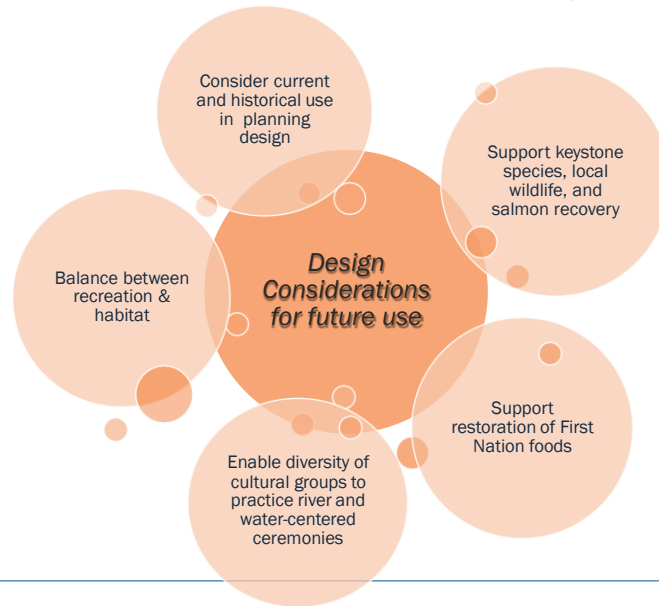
Design Considerations for future use

Consider current and historical use in planning design

Support keystone species, local wildlife, and salmon recovery

Support restoration of First Nation foods

Enable diversity of cultural groups to practice river and water-centered ceremonies

Balance between recreation & habitat